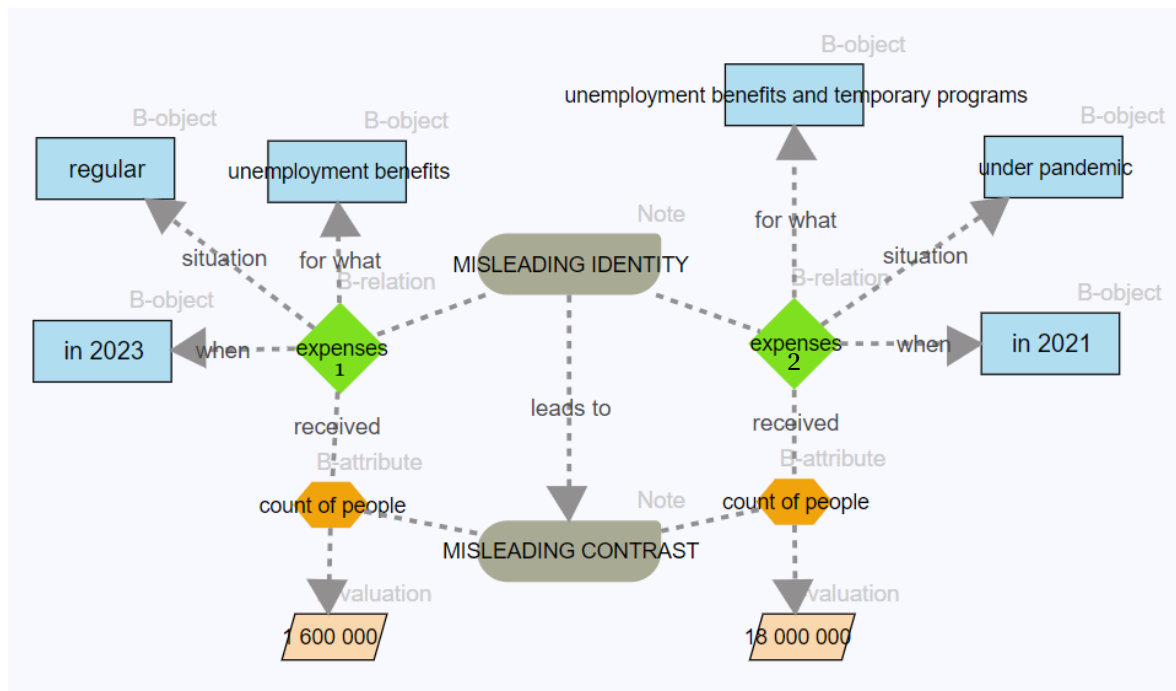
B-object
unemployment benefits and temporary programs

B-object
regular

B-object
unemployment benefits

B-object
under pandemic

for what

Note
situation
for what
MISLEADING IDENTITY
situation
B-relation
B-relation

B-object
B-object
in 2023
when
expenses 1
expenses 2
when
in 2021

leads to
received
received
B-attribute
B-attribute
count of people
Note
count of people
MISLEADING CONTRAST

valuation
valuation
1 600 000
18 000 000